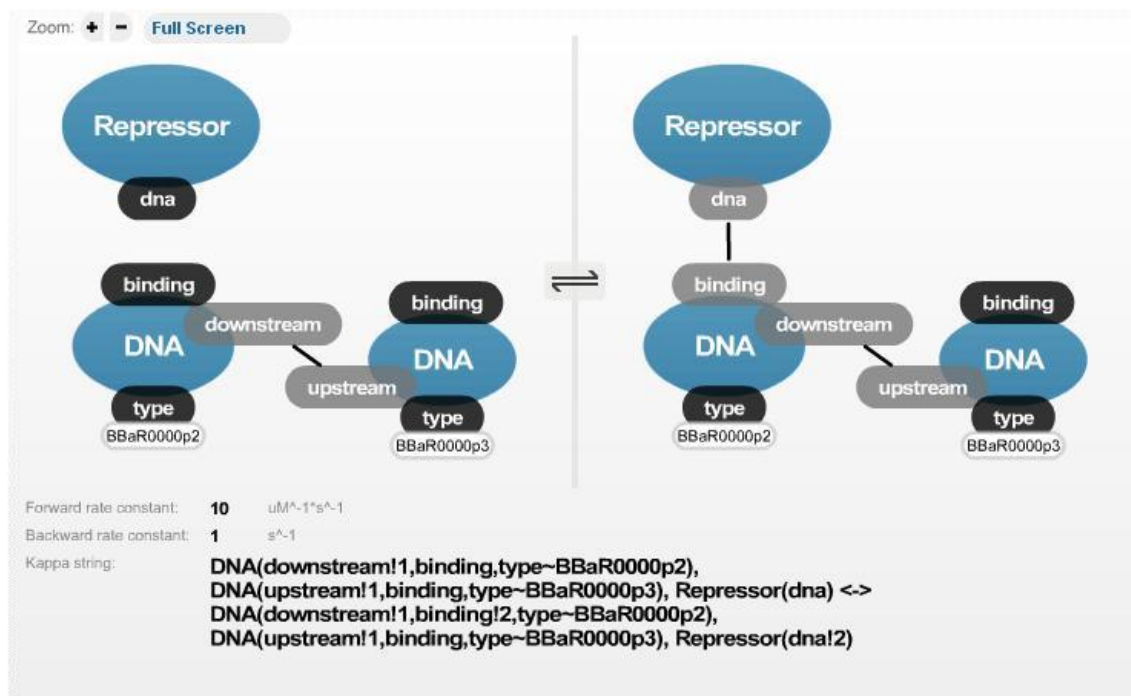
Zoom: + − Full Screen

Repressor
dna

binding
DNA
downstream
binding
DNA
upstream
type
BBaR0000p2
type
BBaR0000p3

⇌

Repressor
dna

binding
DNA
downstream
binding
DNA
upstream
type
BBaR0000p2
type
BBaR0000p3

Forward rate constant: 10 uM^-1*s^-1
Backward rate constant: 1 s^-1
Kappa string: DNA(downstream!1,binding,type~BBaR0000p2), DNA(upstream!1,binding,type~BBaR0000p3), Repressor(dna) <-> DNA(downstream!1,binding!2,type~BBaR0000p2), DNA(upstream!1,binding,type~BBaR0000p3), Repressor(dna!2)